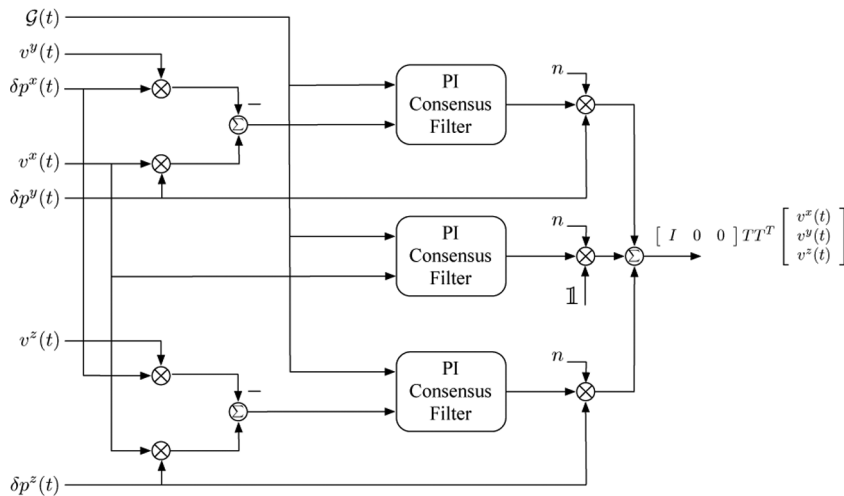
$\mathcal{G}(t)$
$v^y(t)$
$\delta p^x(t)$
$v^x(t)$
$\delta p^y(t)$
$v^z(t)$
$\delta p^z(t)$

$\otimes$ $\otimes$ $\Sigma$ $-$

PI Consensus Filter

$n$ $\otimes$

PI Consensus Filter

$n$ $\otimes$ $\mathbb{1}$ $\Sigma$

$\left[\begin{array}{ccc} I & 0 & 0 \end{array}\right] TT^T \left[\begin{array}{c} v^x(t) \\ v^y(t) \\ v^z(t) \end{array}\right]$

$\otimes$ $\otimes$ $\Sigma$ $-$

PI Consensus Filter

$n$ $\otimes$